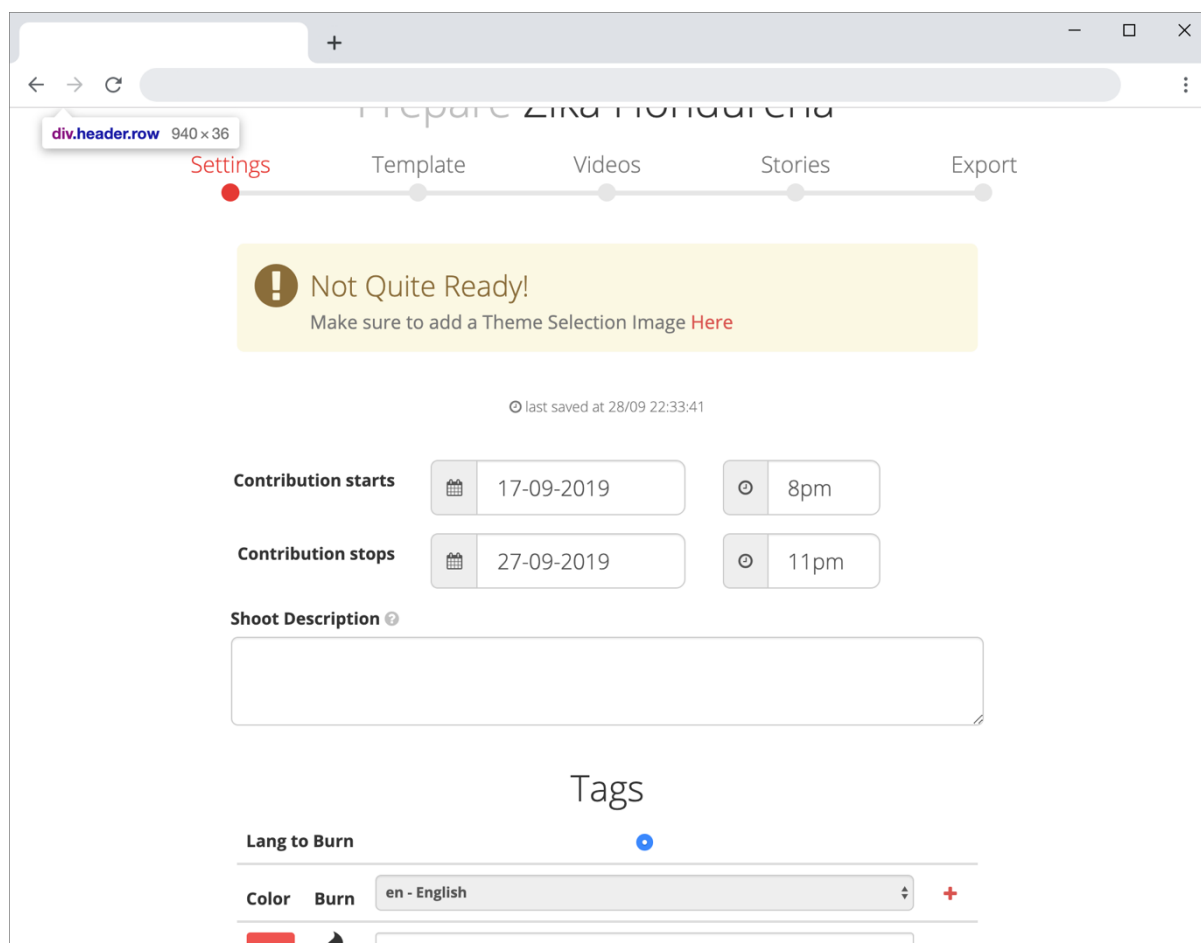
+

div.header.row 940 × 36

Prepare Zika Hondureña

Settings Template Videos Stories Export

Not Quite Ready!
Make sure to add a Theme Selection Image Here

last saved at 28/09 22:33:41

Contribution starts 17-09-2019 8pm

Contribution stops 27-09-2019 11pm

Shoot Description

Tags

Lang to Burn

Color Burn en - English +